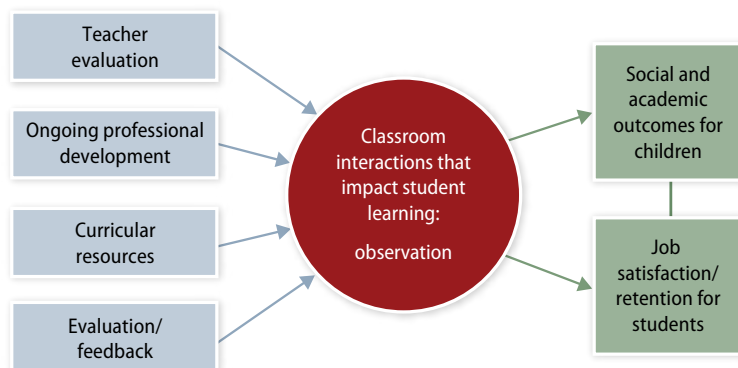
Teacher evaluation

Ongoing professional development

Curricular resources

Evaluation/ feedback

Classroom interactions that impact student learning:

observation

Social and academic outcomes for children

Job satisfaction/ retention for students